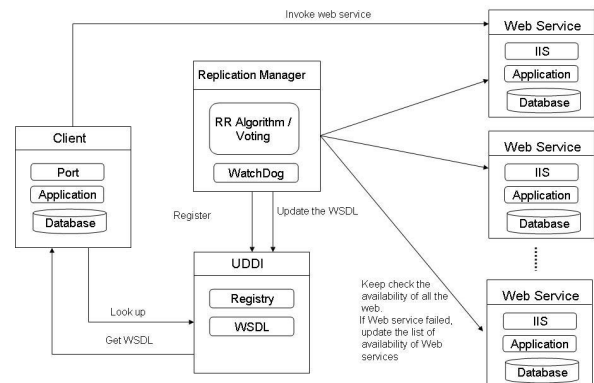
Invoke web service

Web Service
IIS
Application
Database

Replication Manager
RR Algorithm / Voting
WatchDog

Web Service
IIS
Application
Database

Client
Port
Application
Database

Register

Update the WSDL

UDDI
Registry
WSDL

Look up

Get WSDL

Keep check the availability of all the web.
If Web service failed, update the list of availability of Web services

Web Service
IIS
Application
Database